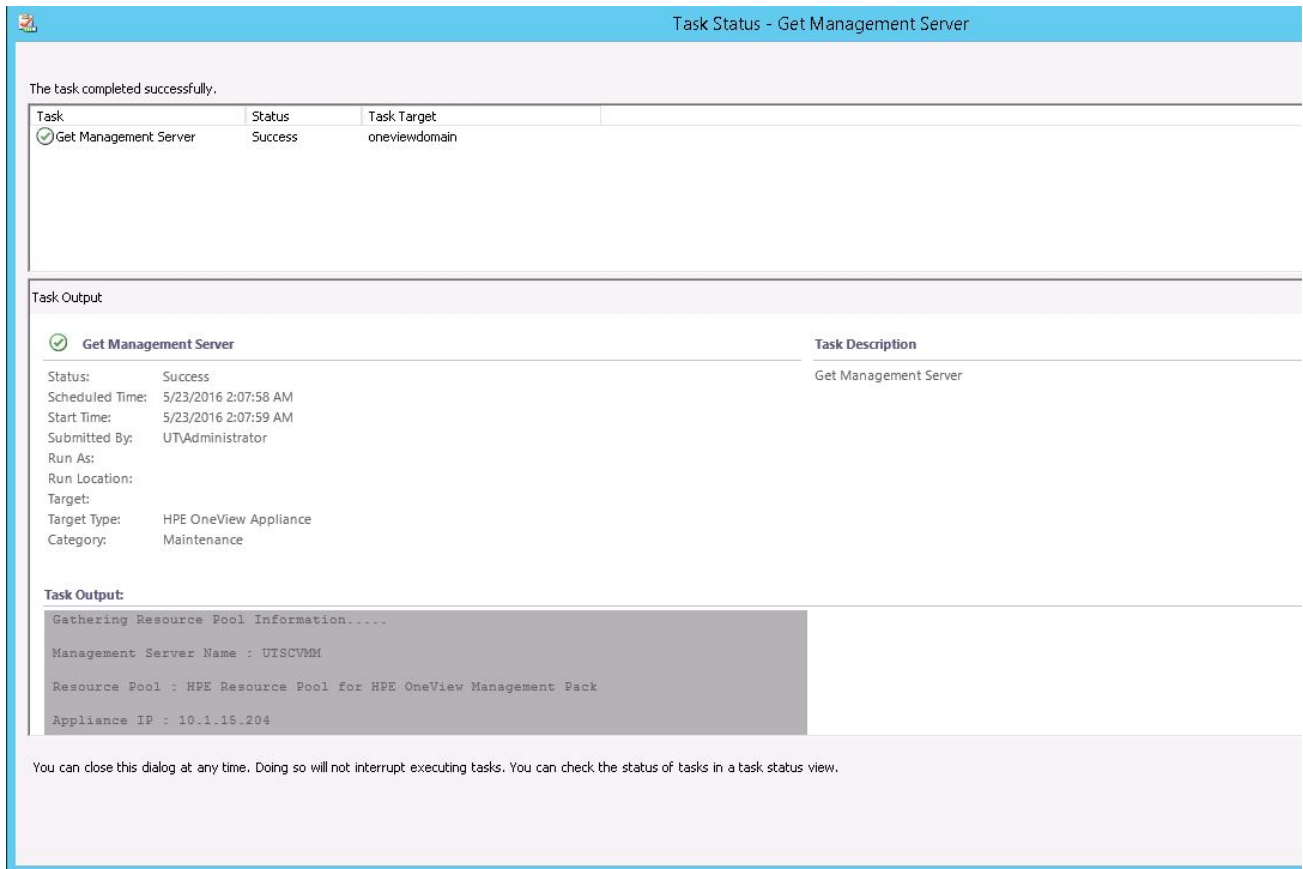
Task Status - Get Management Server

The task completed successfully.

| Task | Status | Task Target |
|---|---|---|
| Get Management Server | Success | oneviewdomain |

Task Output

Get Management Server

Status: Success
Scheduled Time: 5/23/2016 2:07:58 AM
Start Time: 5/23/2016 2:07:59 AM
Submitted By: UT\Administrator
Run As:
Run Location:
Target:
Target Type: HPE OneView Appliance
Category: Maintenance

Task Description

Get Management Server

Task Output:

Gathering Resource Pool Information.....

Management Server Name : UTSCVMM

Resource Pool : HPE Resource Pool for HPE OneView Management Pack

Appliance IP : 10.1.15.204

You can close this dialog at any time. Doing so will not interrupt executing tasks. You can check the status of tasks in a task status view.